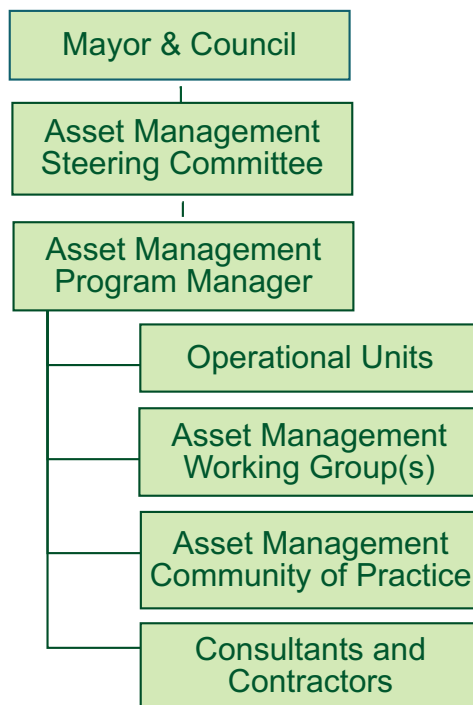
Mayor & Council

Asset Management Steering Committee

Asset Management Program Manager

Operational Units

Asset Management Working Group(s)

Asset Management Community of Practice

Consultants and Contractors